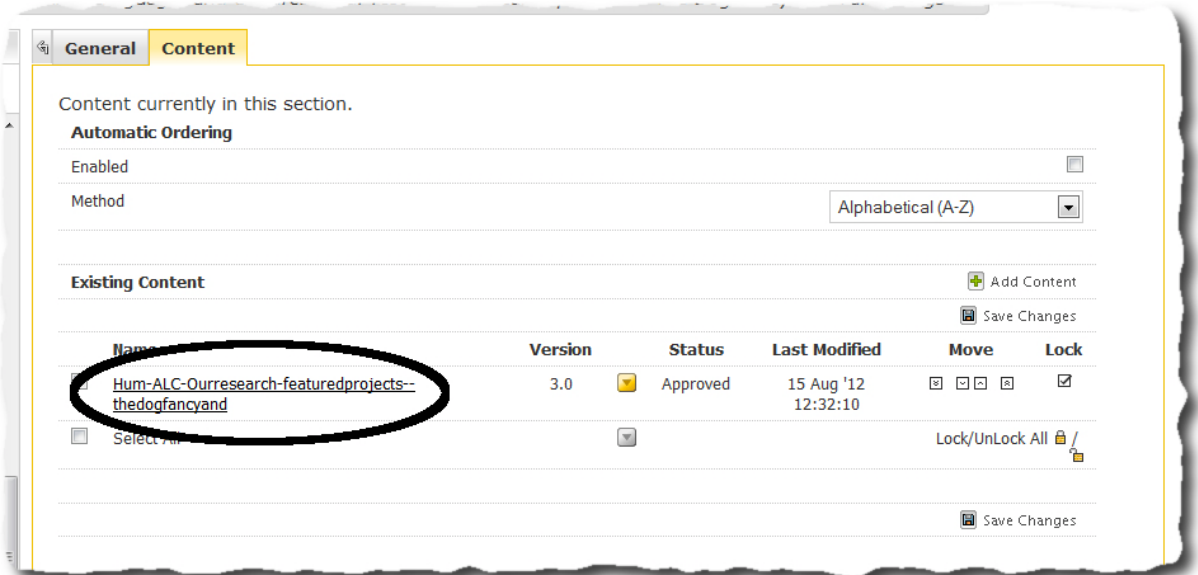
General | Content

Content currently in this section.

Automatic Ordering

Enabled

Method

Alphabetical (A-Z)

Existing Content

Add Content

Save Changes

| | Name | Version | | Status | Last Modified | Move | Lock |
|---|---|---|---|---|---|---|---|
| | Hum-ALC-Ourresearch-featuredprojects--thedogfancyand | 3.0 | | Approved | 15 Aug '12 12:32:10 | | |
| | Select All | | | | | Lock/UnLock All / | |

Save Changes